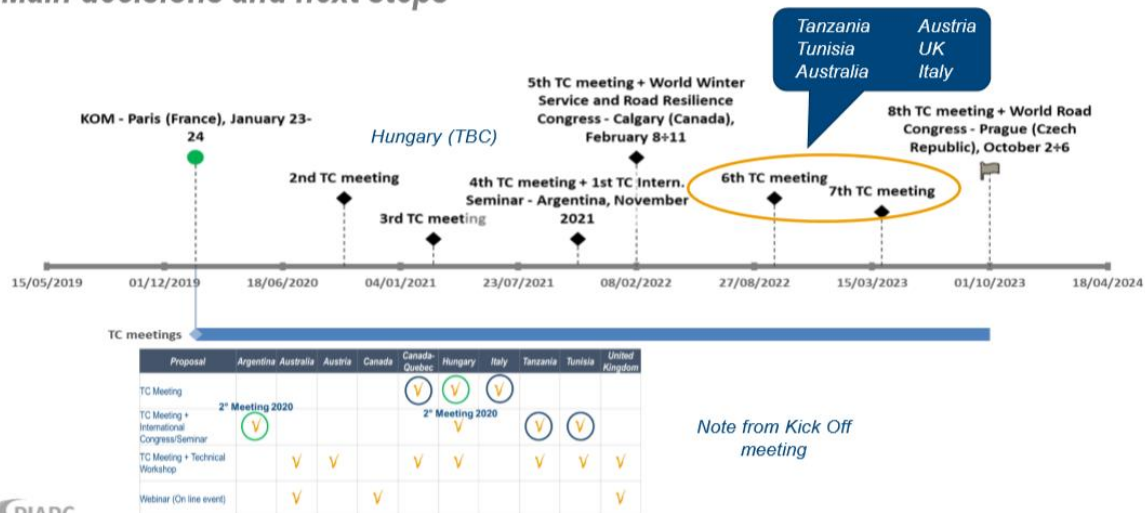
Main decisions and next steps

Tanzania Austria
Tunisia UK
Australia Italy

KOM - Paris (France), January 23-24

Hungary (TBC)

5th TC meeting + World Winter Service and Road Resilience Congress - Calgary (Canada), February 8÷11

8th TC meeting + World Road Congress - Prague (Czech Republic), October 2÷6

2nd TC meeting

3rd TC meeting

4th TC meeting + 1st TC Intern. Seminar - Argentina, November 2021

6th TC meeting

7th TC meeting

15/05/2019 01/12/2019 18/06/2020 04/01/2021 23/07/2021 08/02/2022 27/08/2022 15/03/2023 01/10/2023 18/04/2024

TC meetings

| Proposal | Argentina | Australia | Austria | Canada | Canada-Quebec | Hungary | Italy | Tanzania | Tunisia | United Kingdom |
|---|---|---|---|---|---|---|---|---|---|---|
| TC Meeting | | | | | V | V | V | | | |
| TC Meeting + International Congress/Seminar | V | | | | | V | | V | V | |
| TC Meeting + Technical Workshop | | V | V | | V | V | | V | V | V |
| Webinar (On line event) | | V | | V | | | | | | V |

2° Meeting 2020

2° Meeting 2020

Note from Kick Off meeting

PIARC